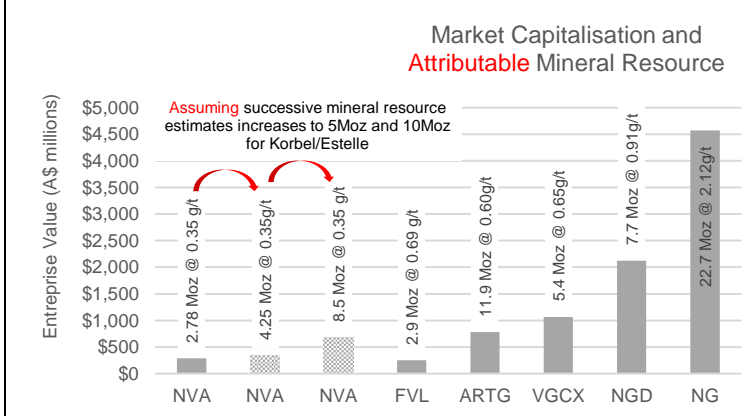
Market Capitalisation and Attributable Mineral Resource

Assuming successive mineral resource estimates increases to 5Moz and 10Moz for Korbel/Estelle

Entreprise Value (A$ millions)

$5,000
$4,500
$4,000
$3,500
$3,000
$2,500
$2,000
$1,500
$1,000
$500
$0

2.78 Moz @ 0.35 g/t
4.25 Moz @ 0.35g/t
8.5 Moz @ 0.35 g/t
2.9 Moz @ 0.69 g/t
11.9 Moz @ 0.60g/t
5.4 Moz @ 0.65g/t
7.7 Moz @ 0.91g/t
22.7 Moz @ 2.12g/t

NVA
NVA
NVA
FVL
ARTG
VGCX
NGD
NG